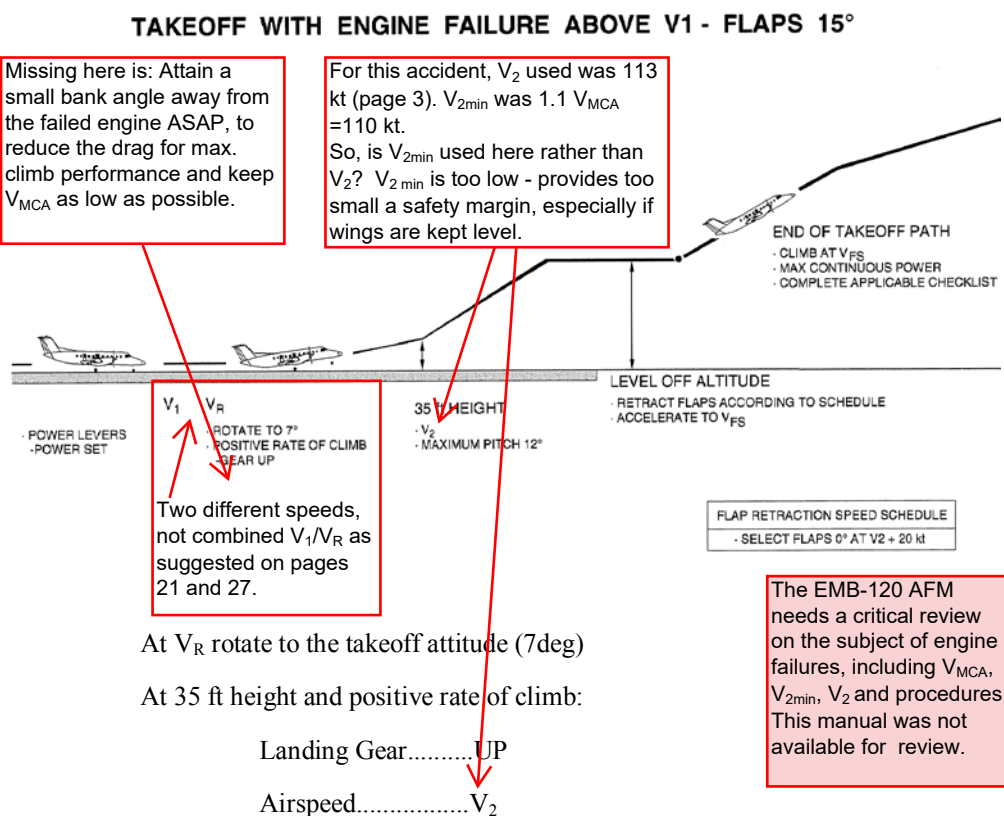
TAKEOFF WITH ENGINE FAILURE ABOVE V1 - FLAPS 15°

Missing here is: Attain a small bank angle away from the failed engine ASAP, to reduce the drag for max. climb performance and keep $V_{MCA}$ as low as possible.

For this accident, $V_2$ used was 113 kt (page 3). $V_{2min}$ was 1.1 $V_{MCA}$ =110 kt.
So, is $V_{2min}$ used here rather than $V_2$? $V_{2\ min}$ is too low - provides too small a safety margin, especially if wings are kept level.

END OF TAKEOFF PATH
- CLIMB AT $V_{FS}$
- MAX CONTINUOUS POWER
- COMPLETE APPLICABLE CHECKLIST

LEVEL OFF ALTITUDE
- RETRACT FLAPS ACCORDING TO SCHEDULE
- ACCELERATE TO $V_{FS}$

- POWER LEVERS
- POWER SET

$V_1$ $V_R$
- ROTATE TO 7°
- POSITIVE RATE OF CLIMB
- GEAR UP

35 ft HEIGHT
- $V_2$
- MAXIMUM PITCH 12°

Two different speeds, not combined $V_1/V_R$ as suggested on pages 21 and 27.

FLAP RETRACTION SPEED SCHEDULE
- SELECT FLAPS 0° AT V2 + 20 kt

The EMB-120 AFM needs a critical review on the subject of engine failures, including $V_{MCA}$, $V_{2min}$, $V_2$ and procedures This manual was not available for review.

At $V_R$ rotate to the takeoff attitude (7deg)

At 35 ft height and positive rate of climb:

Landing Gear..........UP

Airspeed................$V_2$